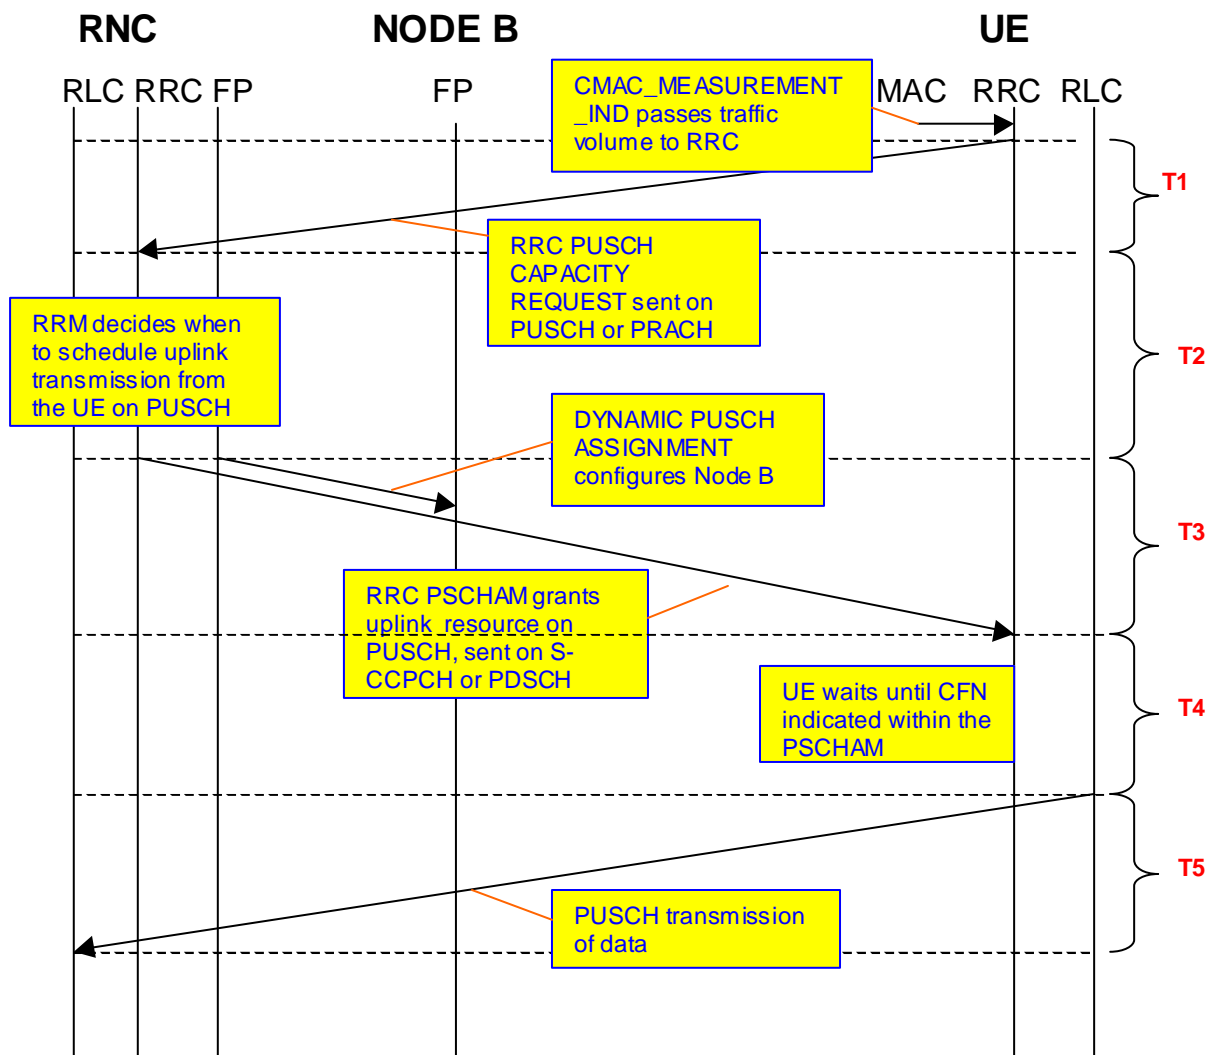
RNC

NODE B

UE

RLC RRC FP

FP

CMAC_MEASUREMENT _IND passes traffic volume to RRC

MAC RRC RLC

T1

RRC PUSCH CAPACITY REQUEST sent on PUSCH or PRACH

RRM decides when to schedule uplink transmission from the UE on PUSCH

T2

DYNAMIC PUSCH ASSIGNMENT configures Node B

T3

RRC PSCHAM grants uplink resource on PUSCH, sent on S-CCPCH or PDSCH

UE waits until CFN indicated within the PSCHAM

T4

T5

PUSCH transmission of data